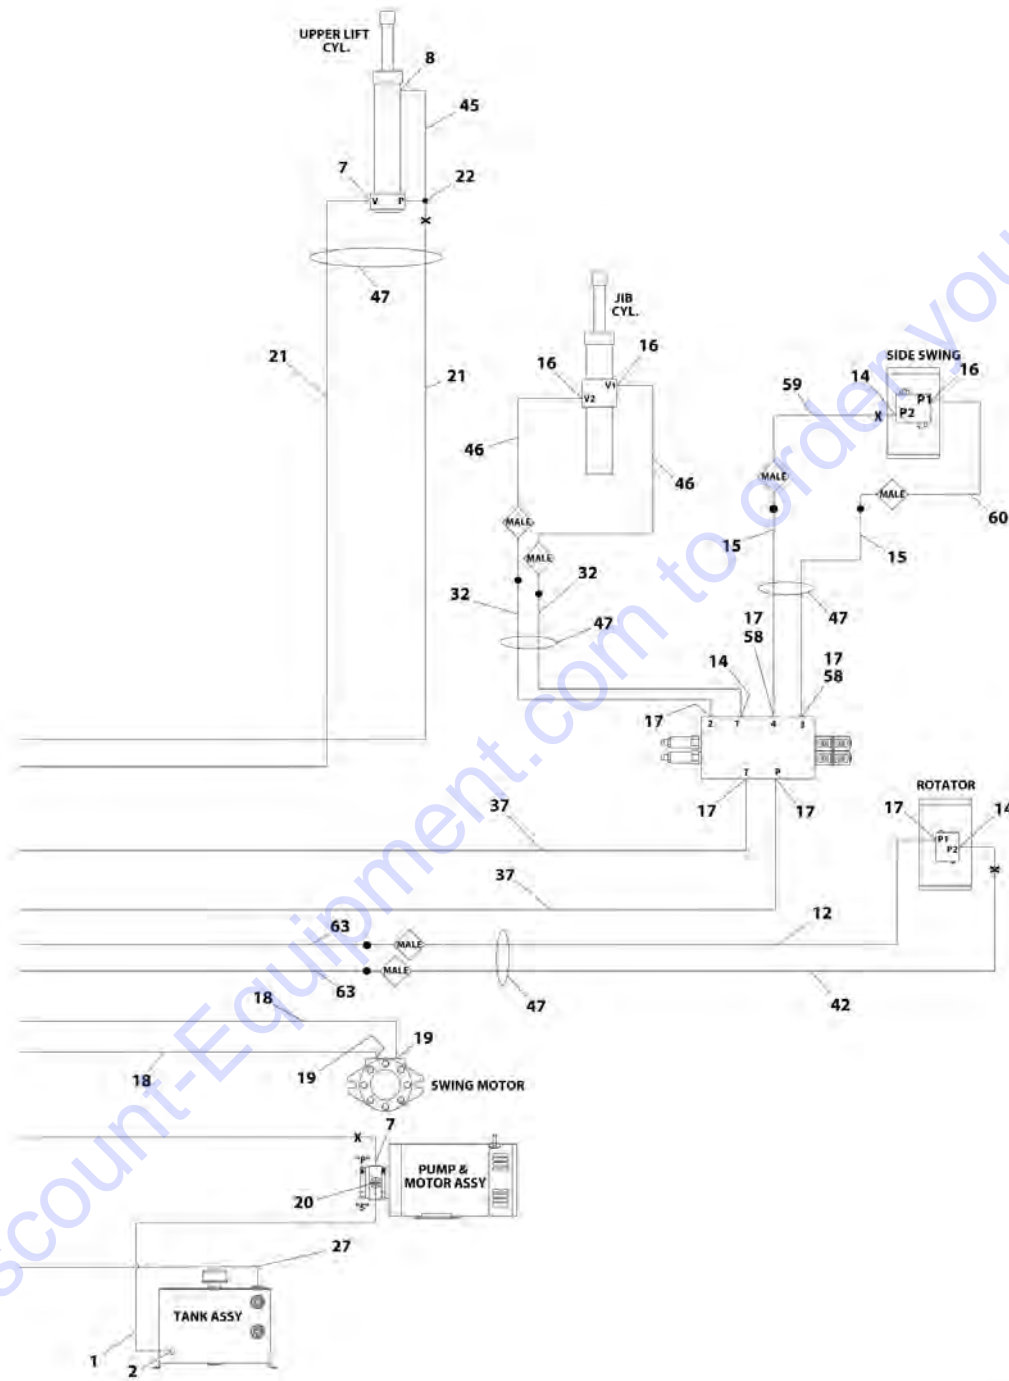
UPPER LIFT CYL.
8
45
7
V
P
22
47
21
21
JIB CYL.
16
16
V2
V1
46
46
MALE
MALE
32
32
47
SIDE SWING
14
16
59
P1
P2
MALE
MALE
60
15
15
47
17
58
17
58
14
17
2
T
4
3
T
P
17
17
ROTATOR
17
14
P1
P2
37
37
12
63
MALE
MALE
63
47
42
18
19
19
18
SWING MOTOR
X
7
"P"
"S"
20
PUMP & MOTOR ASSY
27
TANK ASSY
1
2